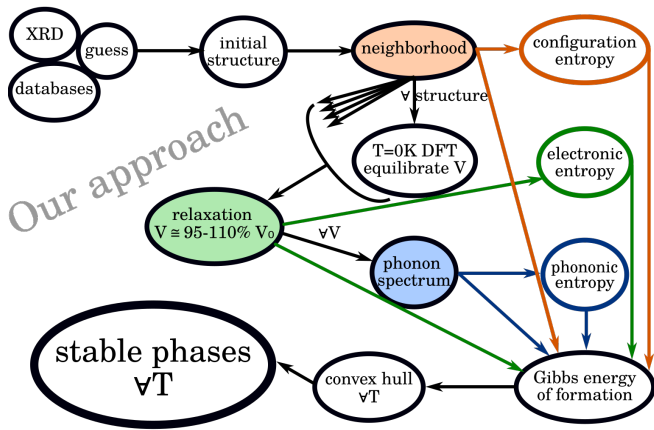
XRD

guess

databases

initial structure

neighborhood

configuration entropy

∀ structure

Our approach

T=0K DFT equilibrate V

electronic entropy

relaxation V ≅ 95-110% V₀

∀V

phonon spectrum

phononic entropy

stable phases ∀T

convex hull ∀T

Gibbs energy of formation